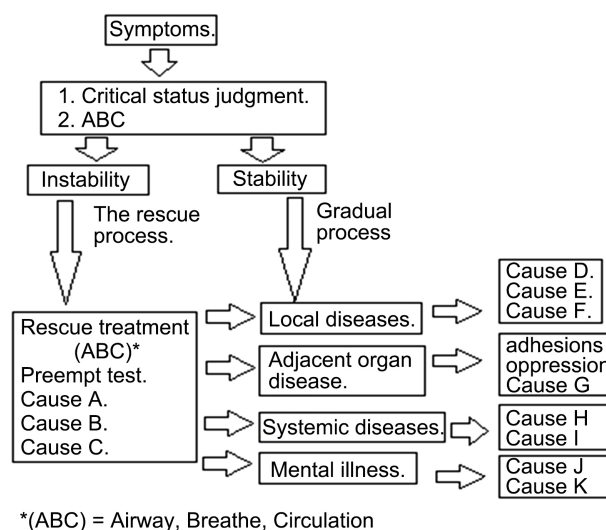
Symptoms.

1. Critical status judgment.
2. ABC

Instability

Stability

The rescue process.

Gradual process

Rescue treatment (ABC)*
Preempt test.
Cause A.
Cause B.
Cause C.

Local diseases.

Cause D.
Cause E.
Cause F.

Adjacent organ disease.

adhesions
oppression
Cause G

Systemic diseases.

Cause H
Cause I

Mental illness.

Cause J
Cause K

*(ABC) = Airway, Breathe, Circulation